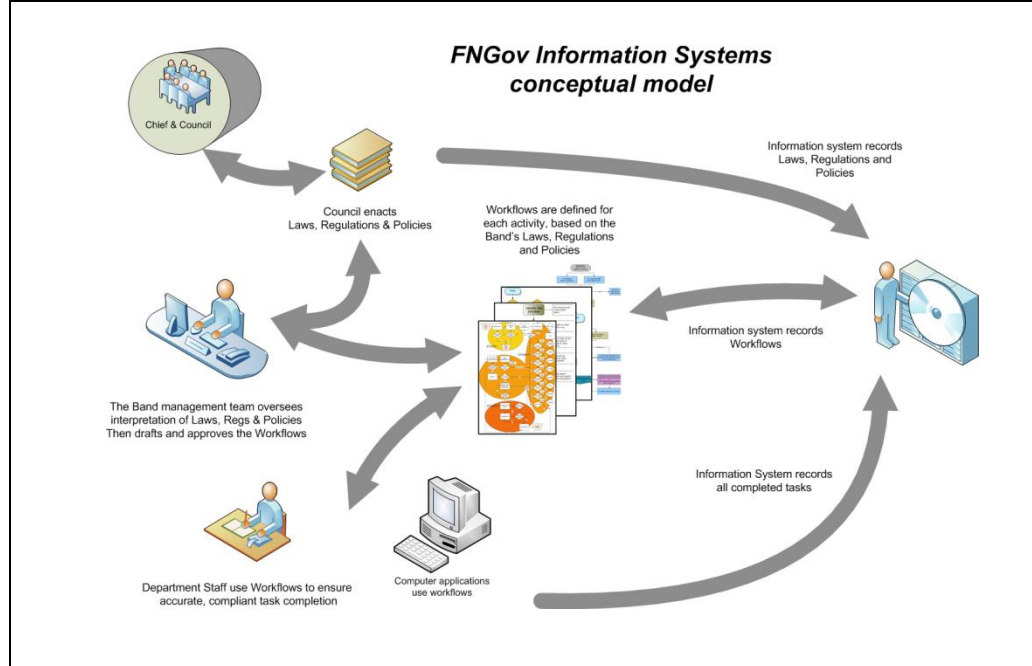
FNGov Information Systems conceptual model

Chief & Council

Council enacts Laws, Regulations & Policies

Information system records Laws, Regulations and Policies

Workflows are defined for each activity, based on the Band's Laws, Regulations and Policies

Information system records Workflows

The Band management team oversees interpretation of Laws, Regs & Policies Then drafts and approves the Workflows

Information System records all completed tasks

Department Staff use Workflows to ensure accurate, compliant task completion

Computer applications use workflows